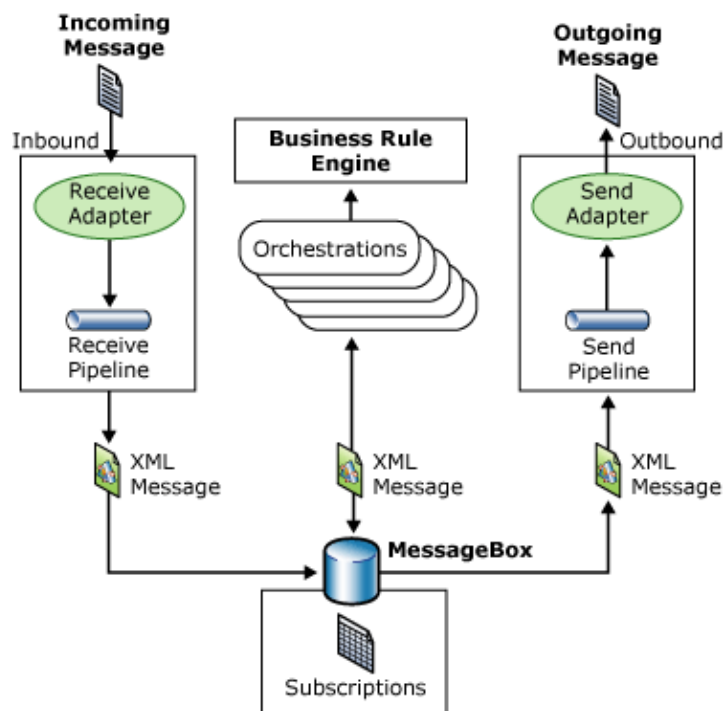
Incoming Message

Inbound

Receive Adapter

Receive Pipeline

XML Message

Business Rule Engine

Orchestrations

XML Message

Outgoing Message

Outbound

Send Adapter

Send Pipeline

XML Message

MessageBox

Subscriptions